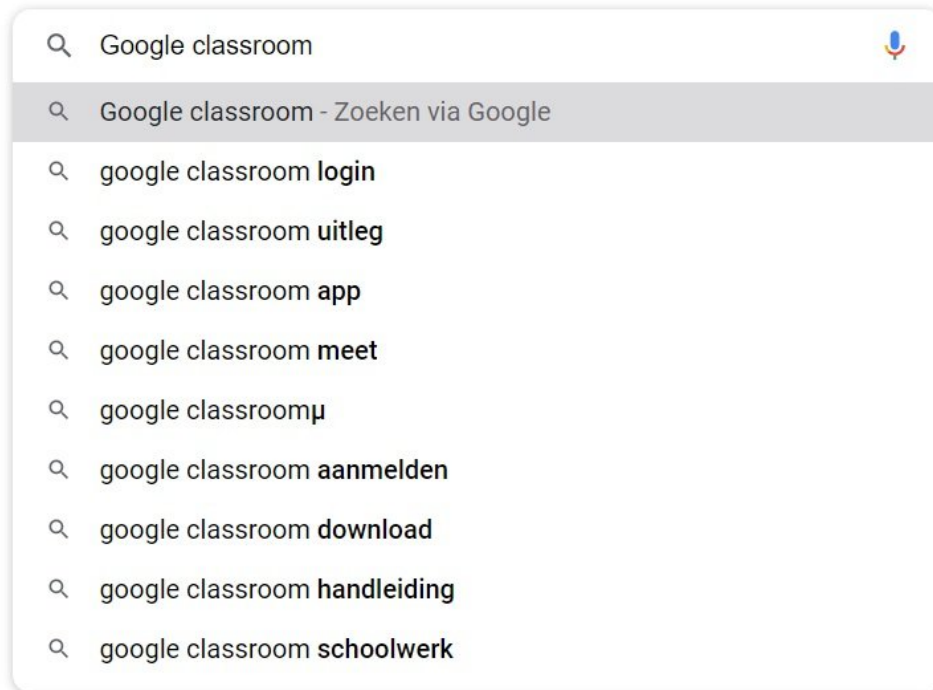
Google classroom

Google classroom - Zoeken via Google

google classroom login

google classroom uitleg

google classroom app

google classroom meet

google classroomµ

google classroom aanmelden

google classroom download

google classroom handleiding

google classroom schoolwerk